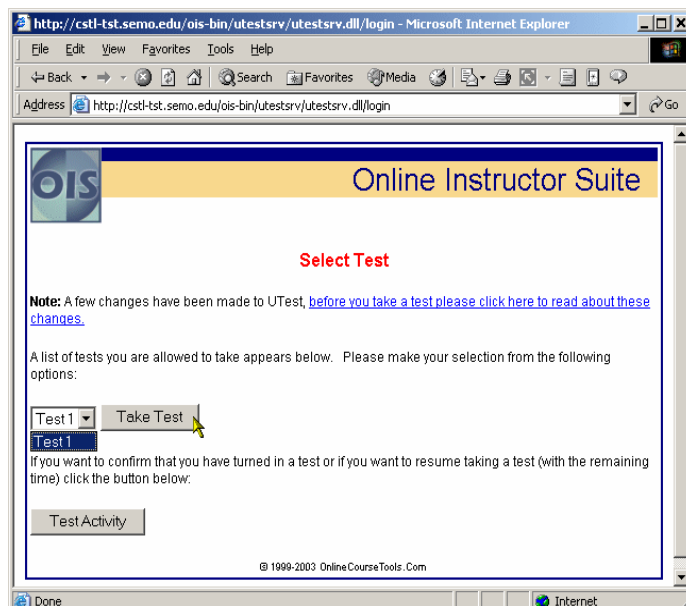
http://cstl-tst.semo.edu/ois-bin/utestsrv/utestsrv.dll/login - Microsoft Internet Explorer

File Edit View Favorites Tools Help

Back Search Favorites Media

Address http://cstl-tst.semo.edu/ois-bin/utestsrv/utestsrv.dll/login Go

OIS

Online Instructor Suite

Select Test

Note: A few changes have been made to UTest, before you take a test please click here to read about these changes.

A list of tests you are allowed to take appears below. Please make your selection from the following options:

Test 1 Take Test

Test 1

If you want to confirm that you have turned in a test or if you want to resume taking a test (with the remaining time) click the button below:

Test Activity

© 1999-2003 OnlineCourseTools.Com

Done Internet